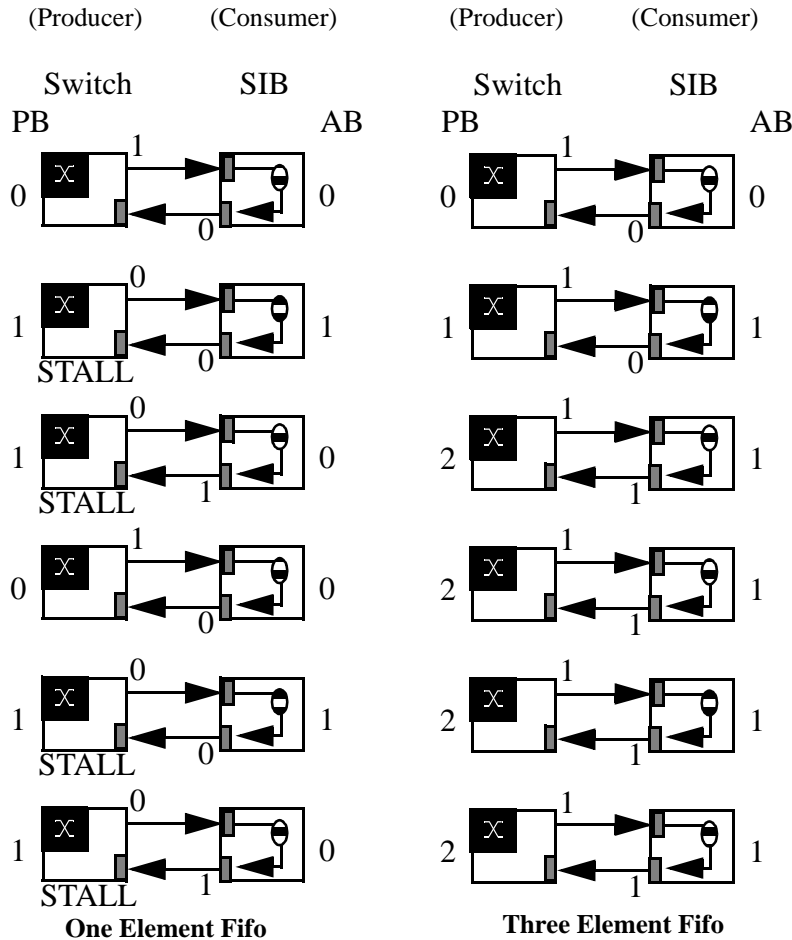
(Producer) (Consumer)

Switch SIB

PB AB

1
0 X 0
0

0
1 X 1
STALL 0

0
1 X 0
STALL 1

1
0 X 0
0

0
1 X 1
STALL 0

0
1 X 0
STALL 1

One Element Fifo

(Producer) (Consumer)

Switch SIB

PB AB

1
0 X 0
0

1
1 X 1
0

1
2 X 1
1

1
2 X 1
1

1
2 X 1
1

1
2 X 1
1

Three Element Fifo